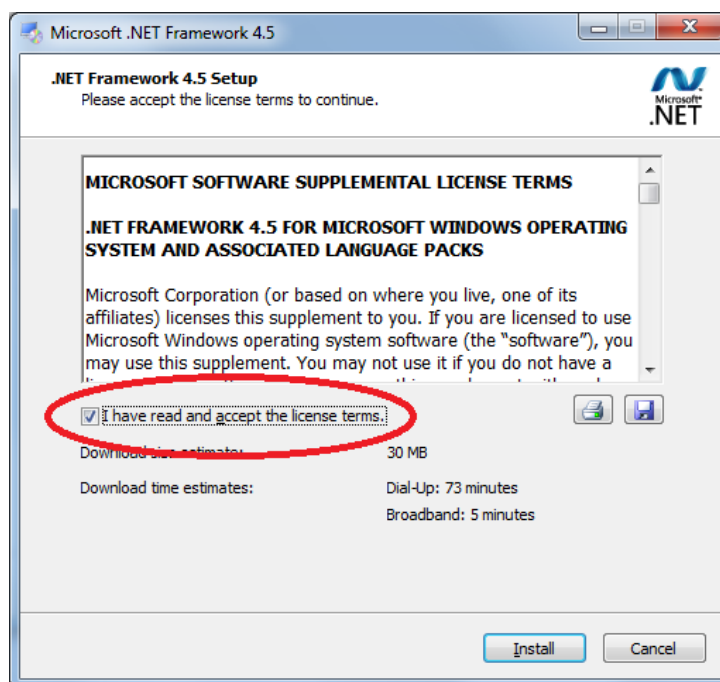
Microsoft .NET Framework 4.5

.NET Framework 4.5 Setup
Please accept the license terms to continue.

Microsoft
.NET

MICROSOFT SOFTWARE SUPPLEMENTAL LICENSE TERMS

.NET FRAMEWORK 4.5 FOR MICROSOFT WINDOWS OPERATING SYSTEM AND ASSOCIATED LANGUAGE PACKS

Microsoft Corporation (or based on where you live, one of its affiliates) licenses this supplement to you. If you are licensed to use Microsoft Windows operating system software (the "software"), you may use this supplement. You may not use it if you do not have a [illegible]

I have read and accept the license terms.

Download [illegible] estimate: 30 MB

Download time estimates: Dial-Up: 73 minutes
Broadband: 5 minutes

Install Cancel